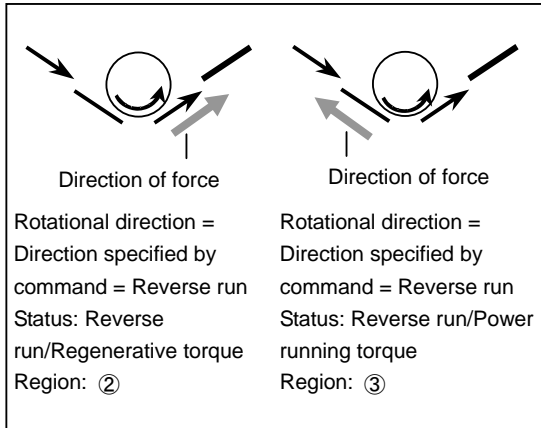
Direction of force

Rotational direction = Direction specified by command = Reverse run
Status: Reverse run/Regenerative torque
Region: ②

Direction of force

Rotational direction = Direction specified by command = Reverse run
Status: Reverse run/Power running torque
Region: ③